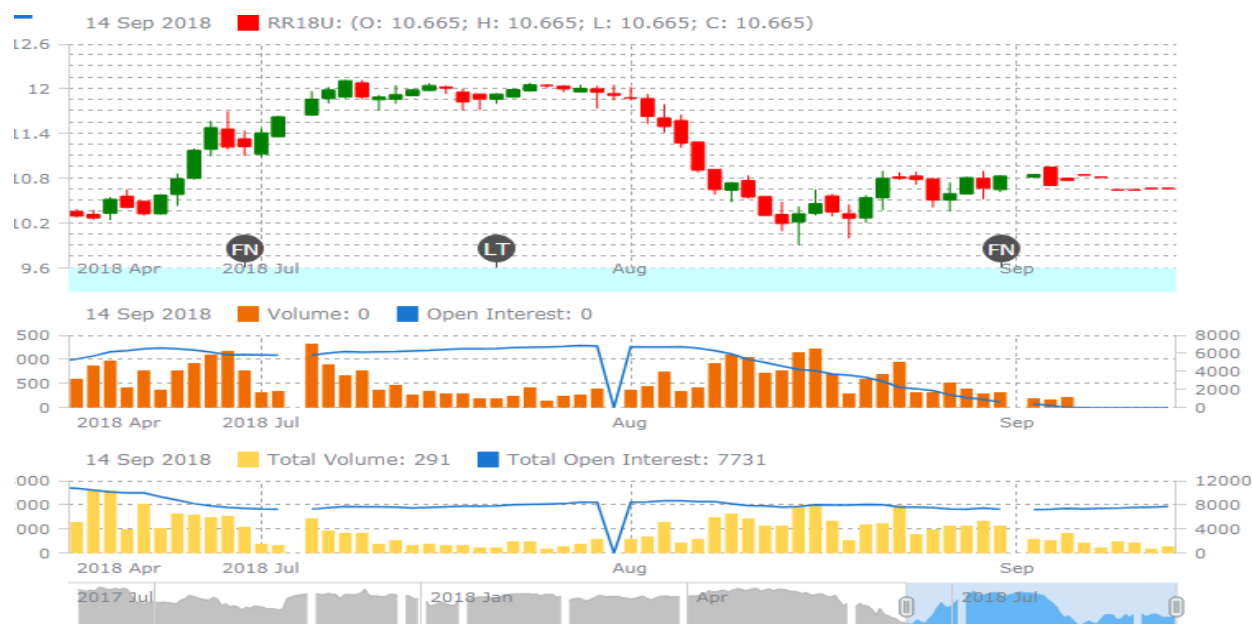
14 Sep 2018 RR18U: (O: 10.665; H: 10.665; L: 10.665; C: 10.665)

12.6
12
11.4
10.8
10.2
9.6

FN LT FN

2018 Apr 2018 Jul Aug Sep

14 Sep 2018 Volume: 0 Open Interest: 0

500
000
500
0

8000
6000
4000
2000
0

2018 Apr 2018 Jul Aug Sep

14 Sep 2018 Total Volume: 291 Total Open Interest: 7731

000
000
000
0

12000
8000
4000
0

2018 Apr 2018 Jul Aug Sep

2017 Jul 2018 Jan Apr 2018 Jul